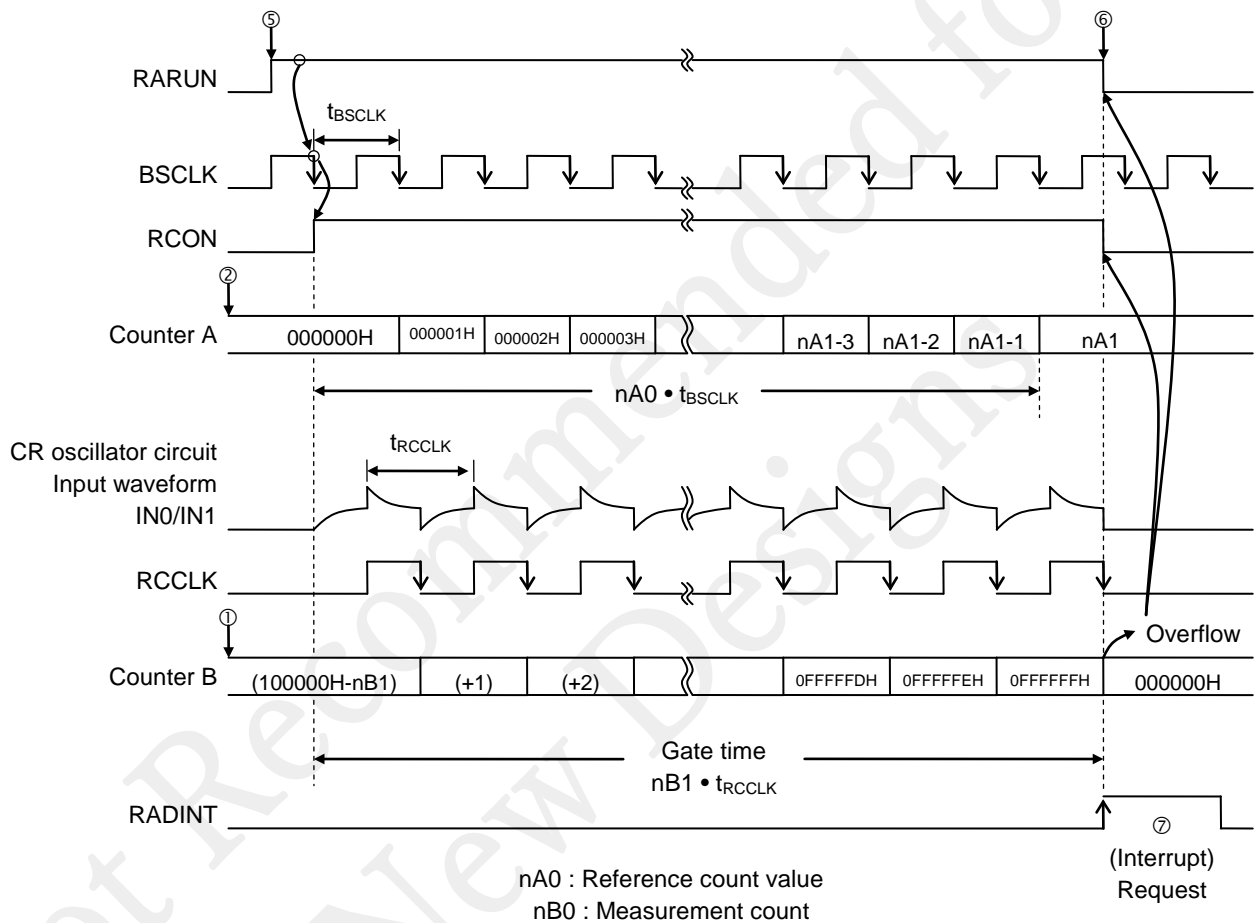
⑤
⑥
RARUN
$t_{BSCLK}$
BSCLK
RCON
②
Counter A
000000H
000001H
000002H
000003H
nA1-3
nA1-2
nA1-1
nA1
nA0 • $t_{BSCLK}$
CR oscillator circuit
Input waveform
IN0/IN1
$t_{RCCLK}$
RCCLK
①
Overflow
Counter B
(100000H-nB1)
(+1)
(+2)
0FFFFFDH
0FFFFFEH
0FFFFFFH
000000H
Gate time
nB1 • $t_{RCCLK}$
RADINT
⑦
(Interrupt)
Request
nA0 : Reference count value
nB0 : Measurement count
Not Recommended for New Designs